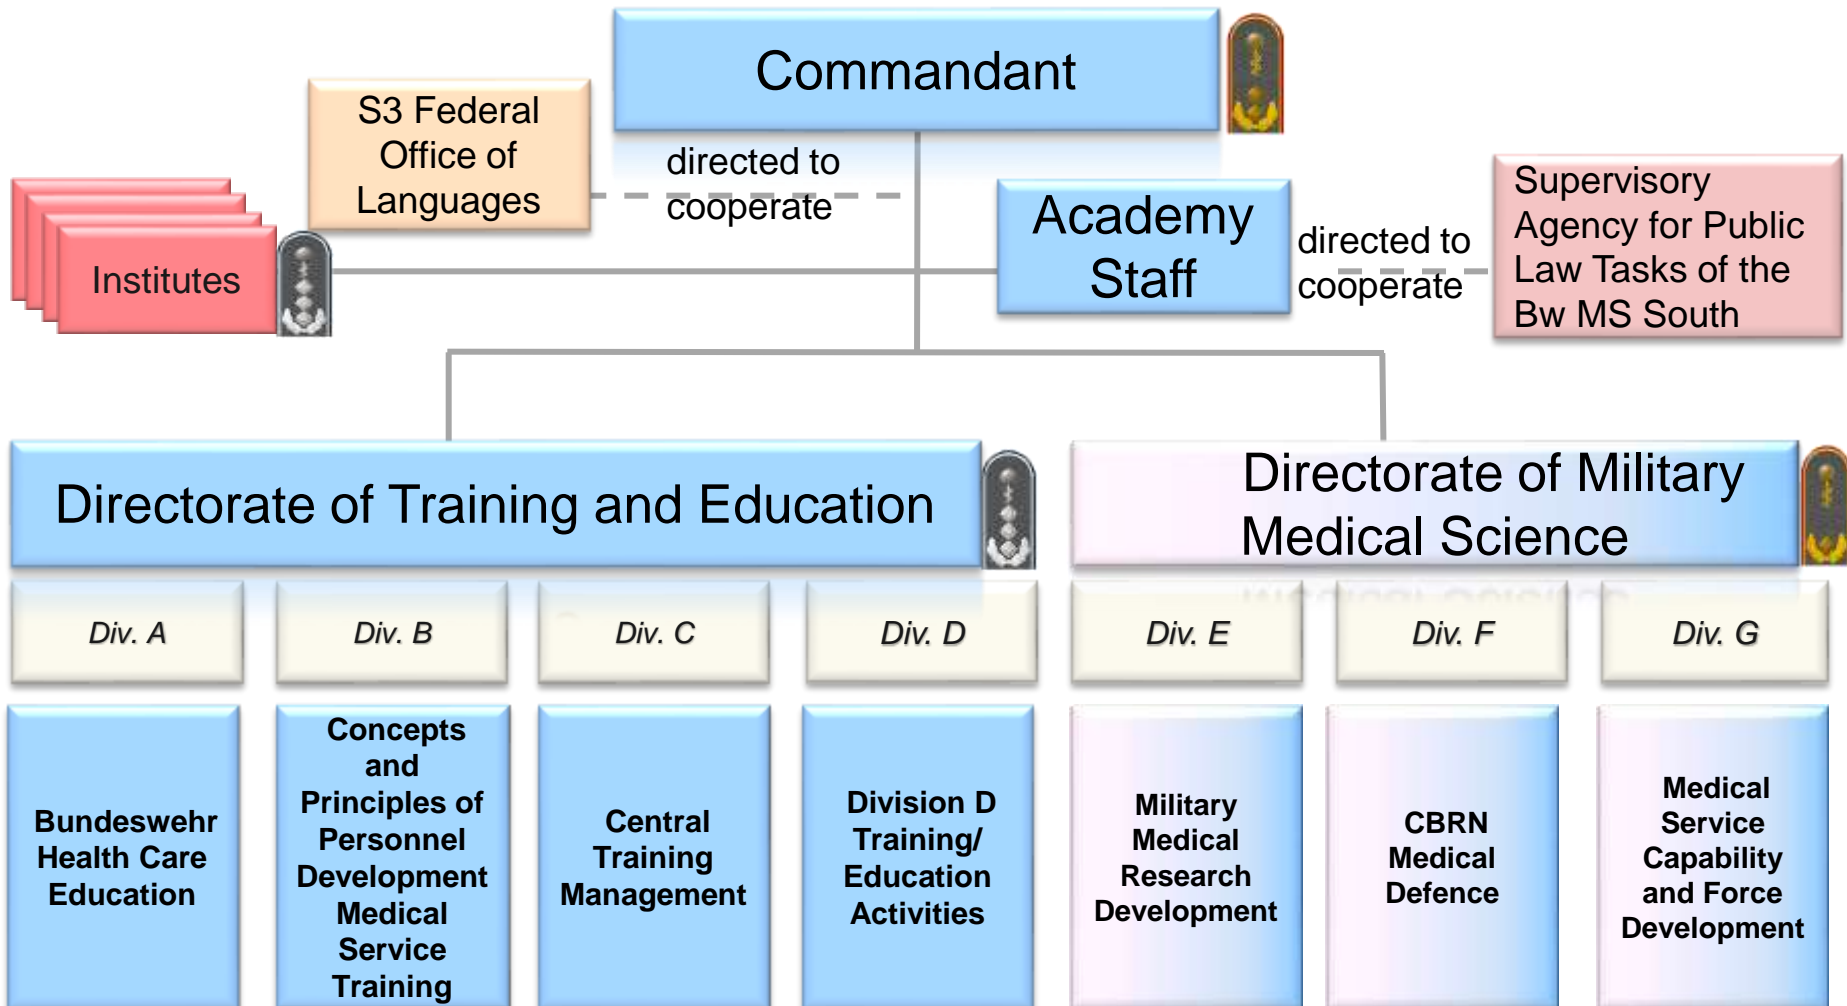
Commandant

S3 Federal Office of Languages

directed to cooperate

Institutes

Academy Staff

directed to cooperate

Supervisory Agency for Public Law Tasks of the Bw MS South

Directorate of Training and Education

Directorate of Military Medical Science

Div. A

Div. B

Div. C

Div. D

Div. E

Div. F

Div. G

Bundeswehr Health Care Education

Concepts and Principles of Personnel Development Medical Service Training

Central Training Management

Division D Training/ Education Activities

Military Medical Research Development

CBRN Medical Defence

Medical Service Capability and Force Development